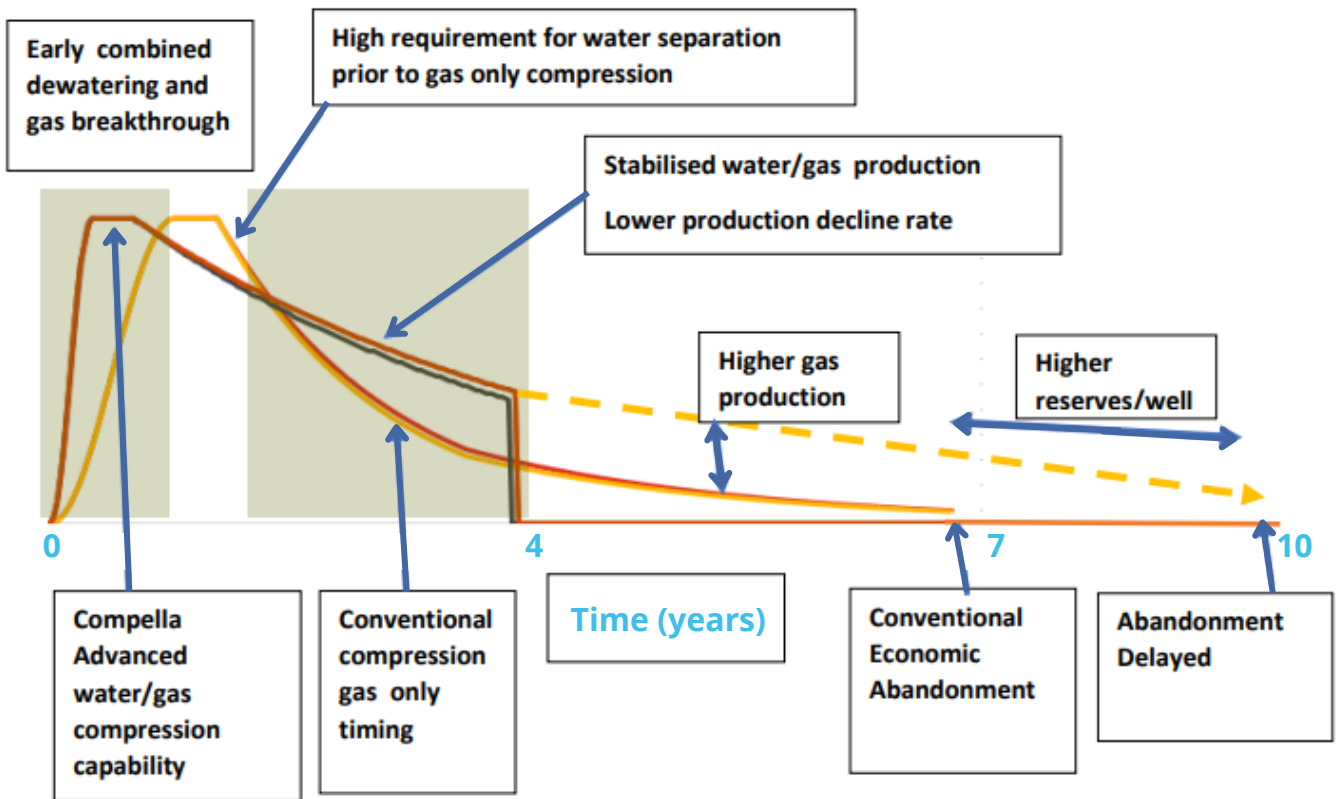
Early combined dewatering and gas breakthrough

High requirement for water separation prior to gas only compression

Stabilised water/gas production

Lower production decline rate

Higher gas production

Higher reserves/well

0

4

7

10

Compella Advanced water/gas compression capability

Conventional compression gas only timing

Time (years)

Conventional Economic Abandonment

Abandonment Delayed